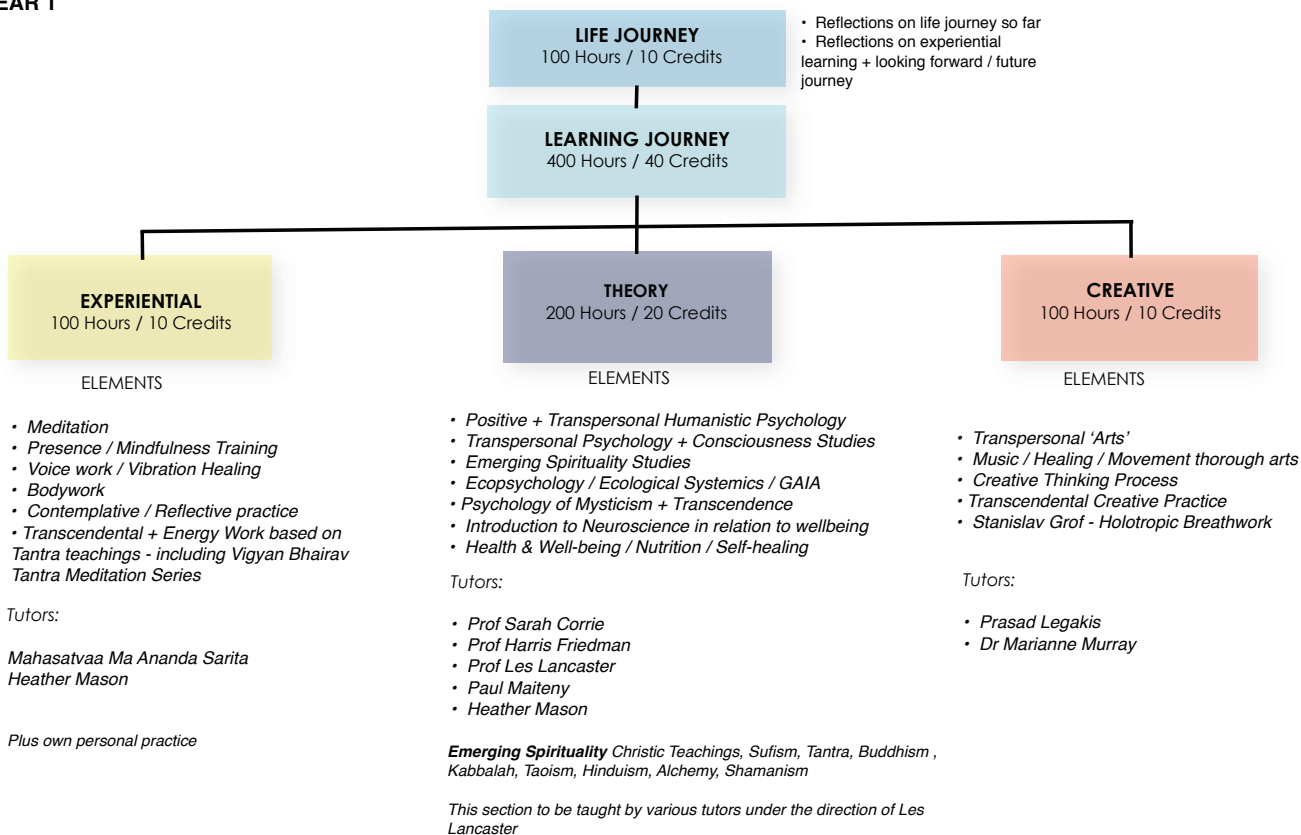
EAR 1

LIFE JOURNEY
100 Hours / 10 Credits

• Reflections on life journey so far
• Reflections on experiential learning + looking forward / future journey

LEARNING JOURNEY
400 Hours / 40 Credits

EXPERIENTIAL
100 Hours / 10 Credits

ELEMENTS

• Meditation
• Presence / Mindfulness Training
• Voice work / Vibration Healing
• Bodywork
• Contemplative / Reflective practice
• Transcendental + Energy Work based on Tantra teachings - including Vigyan Bhairav Tantra Meditation Series

Tutors:

Mahasatvaa Ma Ananda Sarita
Heather Mason

Plus own personal practice

THEORY
200 Hours / 20 Credits

ELEMENTS

• Positive + Transpersonal Humanistic Psychology
• Transpersonal Psychology + Consciousness Studies
• Emerging Spirituality Studies
• Ecopsychology / Ecological Systemics / GAIA
• Psychology of Mysticism + Transcendence
• Introduction to Neuroscience in relation to wellbeing
• Health & Well-being / Nutrition / Self-healing

Tutors:

• Prof Sarah Corrie
• Prof Harris Friedman
• Prof Les Lancaster
• Paul Maiteny
• Heather Mason

Emerging Spirituality Christic Teachings, Sufism, Tantra, Buddhism , Kabbalah, Taoism, Hinduism, Alchemy, Shamanism

This section to be taught by various tutors under the direction of Les Lancaster

CREATIVE
100 Hours / 10 Credits

ELEMENTS

• Transpersonal 'Arts'
• Music / Healing / Movement thorough arts
• Creative Thinking Process
• Transcendental Creative Practice
• Stanislav Grof - Holotropic Breathwork

Tutors:

• Prasad Legakis
• Dr Marianne Murray